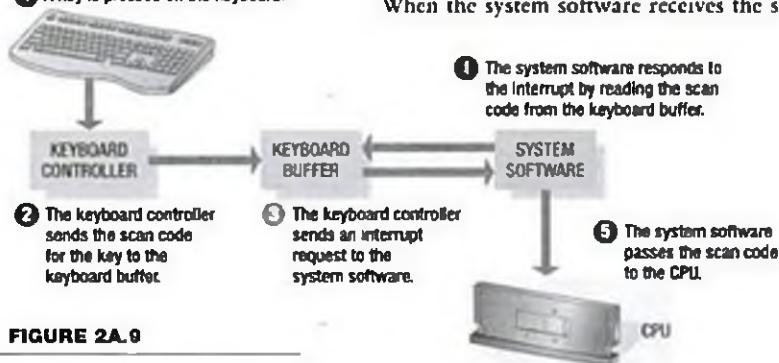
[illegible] key is pressed on the keyboard.

When the system software receives the s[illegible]

KEYBOARD CONTROLLER

KEYBOARD BUFFER

SYSTEM SOFTWARE

4 The system software responds to the interrupt by reading the scan code from the keyboard buffer.

2 The keyboard controller sends the scan code for the key to the keyboard buffer.

3 The keyboard controller sends an interrupt request to the system software.

5 The system software passes the scan code to the CPU.

CPU

FIGURE 2A.9